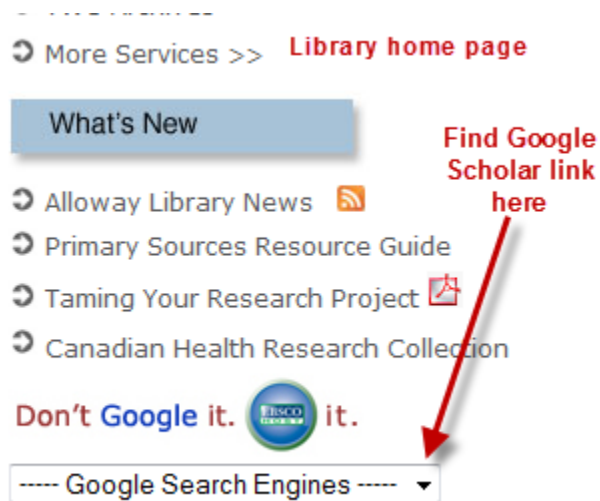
More Services >>

Library home page

What's New

Find Google Scholar link here

Alloway Library News

Primary Sources Resource Guide

Taming Your Research Project

Canadian Health Research Collection

Don't Google it. EBSCO HOST it.

----- Google Search Engines -----